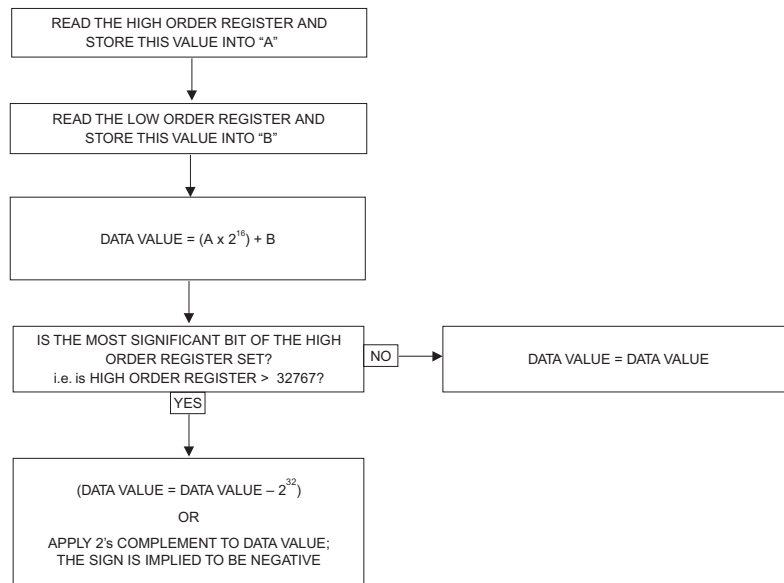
READ THE HIGH ORDER REGISTER AND STORE THIS VALUE INTO “A”

READ THE LOW ORDER REGISTER AND STORE THIS VALUE INTO “B”

DATA VALUE = $(A \times 2^{16}) + B$

IS THE MOST SIGNIFICANT BIT OF THE HIGH ORDER REGISTER SET?
i.e. is HIGH ORDER REGISTER > 32767?

NO

DATA VALUE = DATA VALUE

YES

(DATA VALUE = DATA VALUE – $2^{32}$)

OR

APPLY 2’s COMPLEMENT TO DATA VALUE;
THE SIGN IS IMPLIED TO BE NEGATIVE